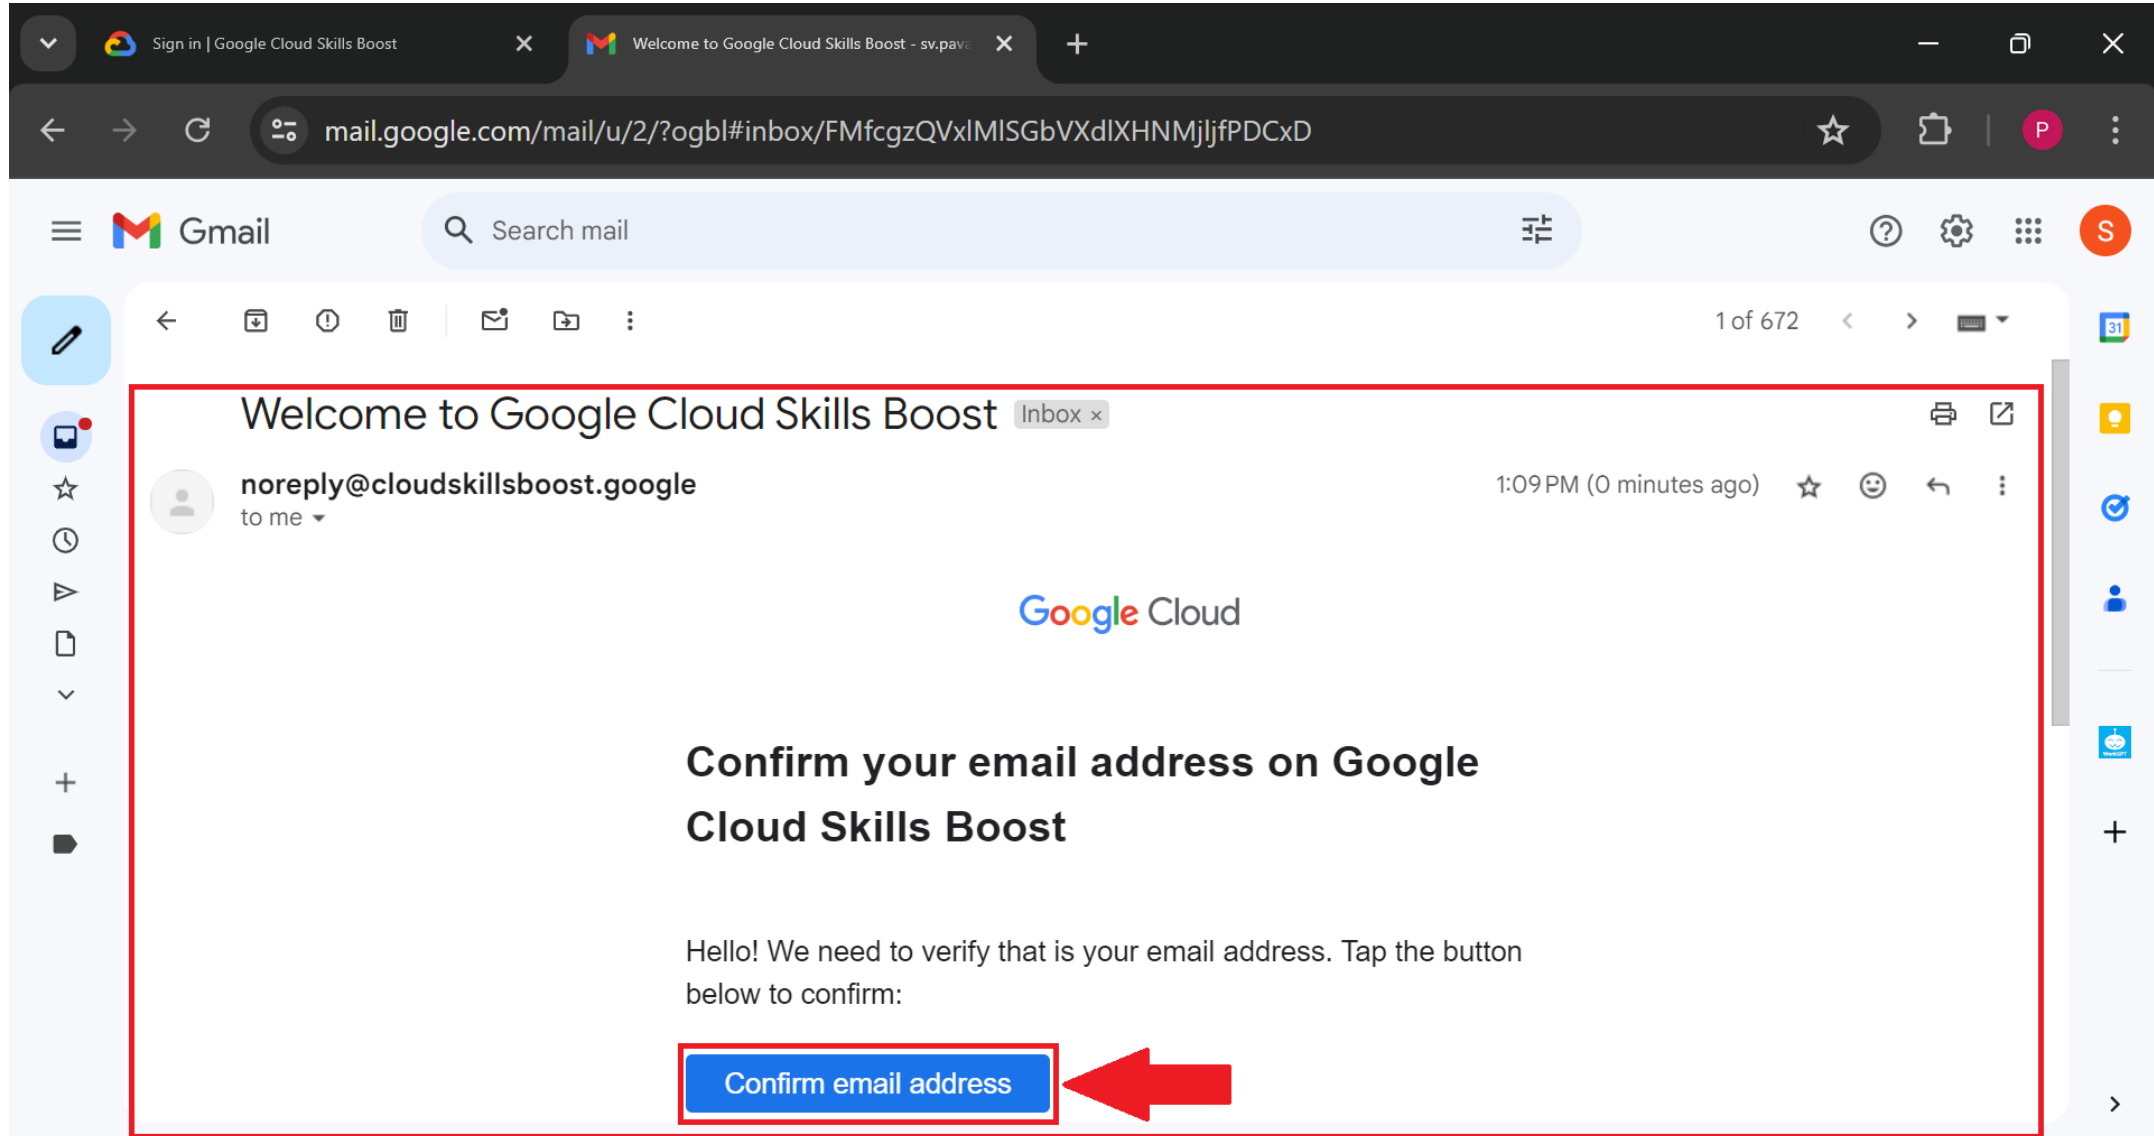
Sign in | Google Cloud Skills Boost

Welcome to Google Cloud Skills Boost - sv.pava

mail.google.com/mail/u/2/?ogbl#inbox/FMfcgzQVxlMlSGbVXdlXHNMjljfPDCxD

P

Gmail

Search mail

S

1 of 672

31

Welcome to Google Cloud Skills Boost Inbox ×

noreply@cloudskillsboost.google
to me

1:09 PM (0 minutes ago)

Google Cloud

Confirm your email address on Google Cloud Skills Boost

Hello! We need to verify that is your email address. Tap the button below to confirm:

Confirm email address